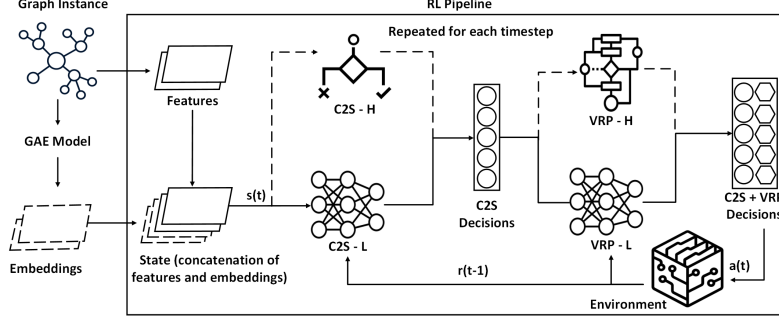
Graph Instance

RL Pipeline

Repeated for each timestep

Features

GAE Model

Embeddings

State (concatenation of features and embeddings)

s(t)

C2S - H

C2S - L

C2S Decisions

VRP - H

VRP - L

C2S + VR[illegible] Decisions

a(t)

r(t-1)

Environment